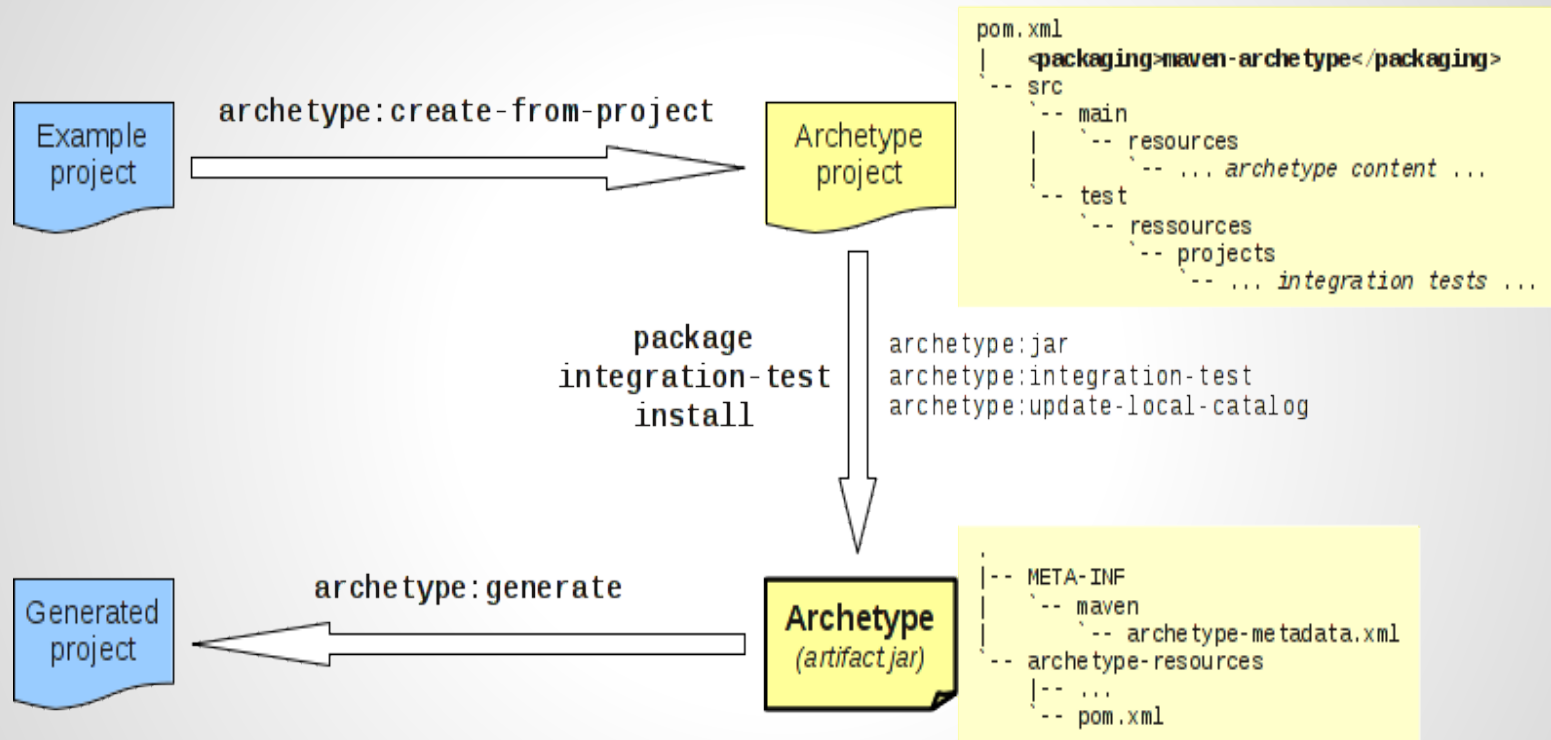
Example project

archetype:create-from-project

Archetype project

pom.xml
| <packaging>maven-archetype</packaging>
`-- src
 `-- main
 | `-- resources
 | `-- ... archetype content ...
 `-- test
 `-- ressources
 `-- projects
 `-- ... integration tests ...

package
integration-test
install

archetype:jar
archetype:integration-test
archetype:update-local-catalog

Generated project

archetype:generate

Archetype
(artifact jar)

.
|-- META-INF
| `-- maven
| `-- archetype-metadata.xml
`-- archetype-resources
 |-- ...
 `-- pom.xml